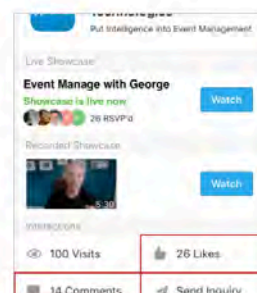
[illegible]
Put Intelligence into Event Management

Live Showcase

Event Manage with George

Showcase is live now

26 RSVP'd

Watch

Recorded Showcase

5:30

Watch

Interactions

100 Visits

26 Likes

14 Comments

Send Inquiry